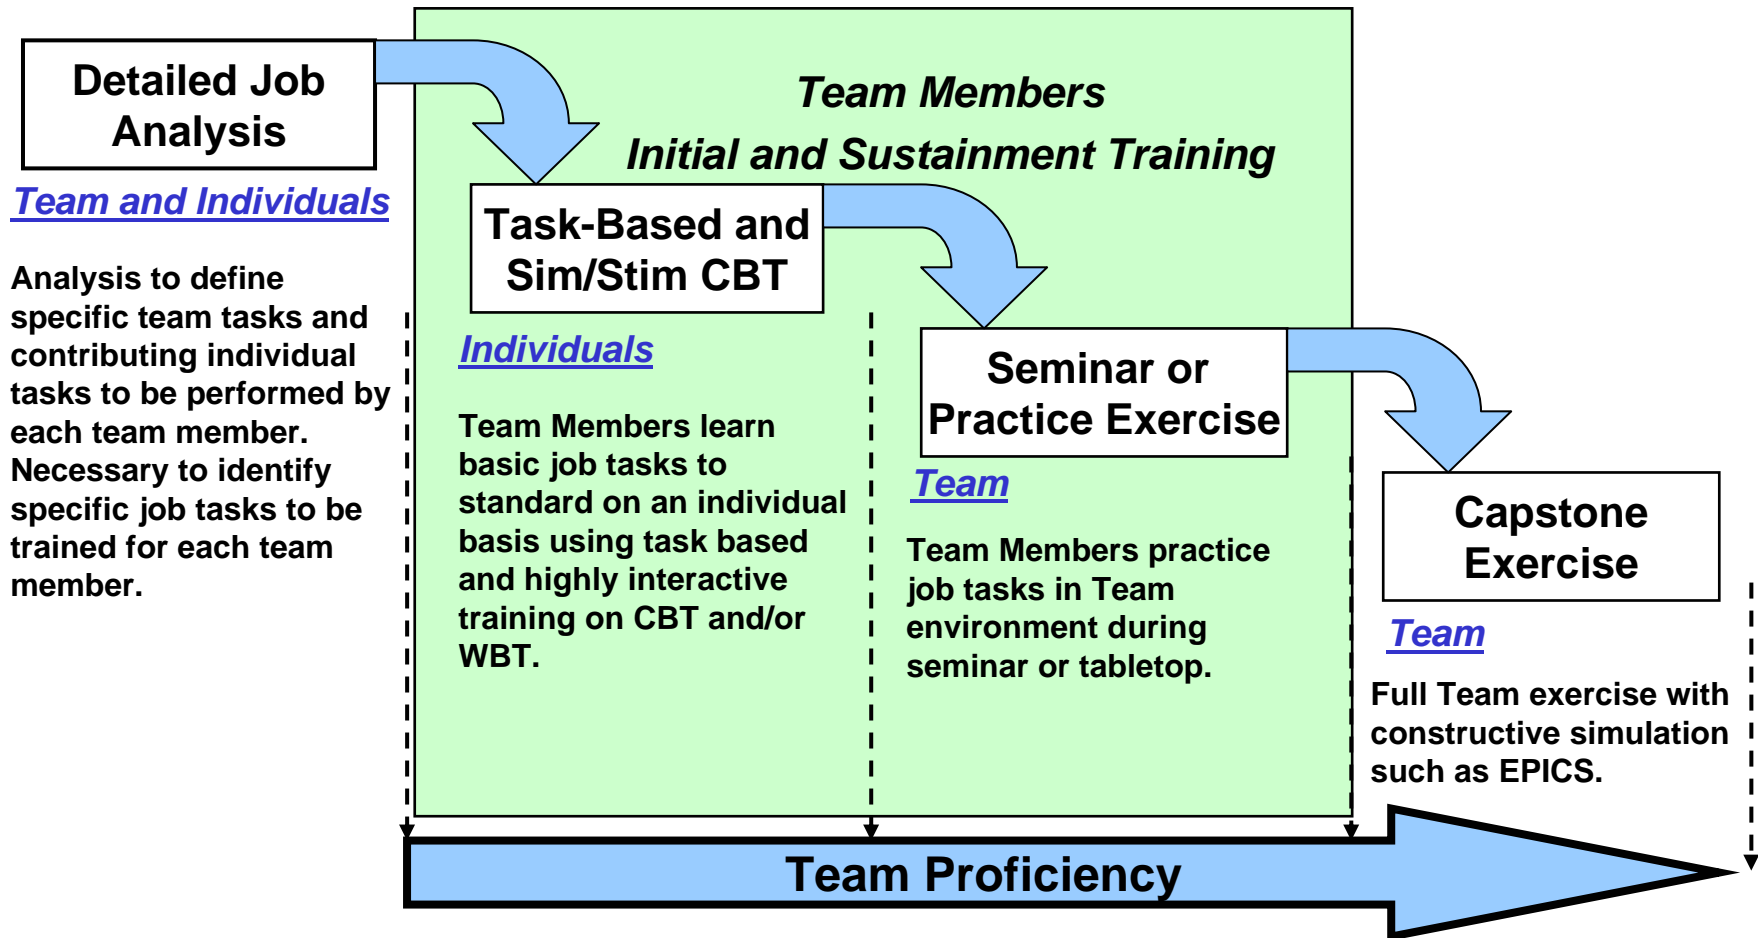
Detailed Job Analysis

Team and Individuals

Analysis to define specific team tasks and contributing individual tasks to be performed by each team member. Necessary to identify specific job tasks to be trained for each team member.

Team Members
Initial and Sustainment Training

Task-Based and Sim/Stim CBT

Individuals

Team Members learn basic job tasks to standard on an individual basis using task based and highly interactive training on CBT and/or WBT.

Seminar or Practice Exercise

Team

Team Members practice job tasks in Team environment during seminar or tabletop.

Capstone Exercise

Team

Full Team exercise with constructive simulation such as EPICS.

Team Proficiency